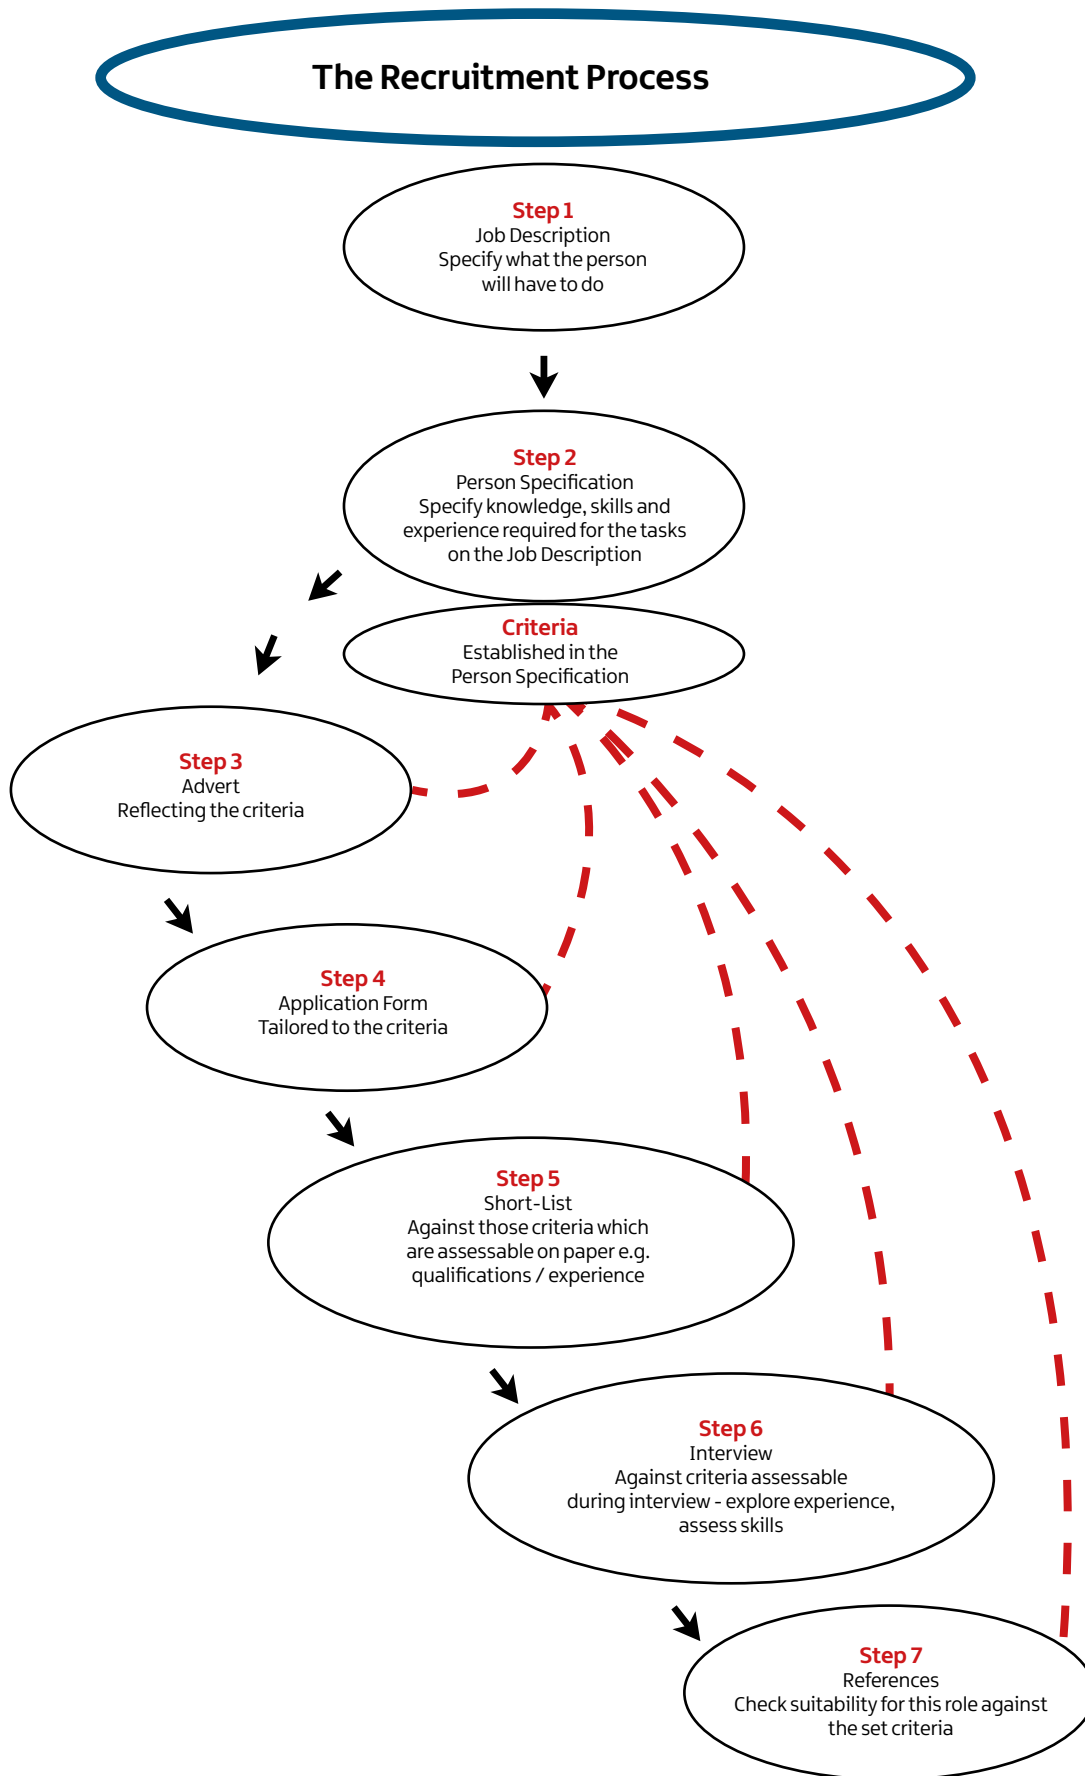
The Recruitment Process

Step 1
Job Description
Specify what the person will have to do

Step 2
Person Specification
Specify knowledge, skills and experience required for the tasks on the Job Description

Criteria
Established in the Person Specification

Step 3
Advert
Reflecting the criteria

Step 4
Application Form
Tailored to the criteria

Step 5
Short-List
Against those criteria which are assessable on paper e.g. qualifications / experience

Step 6
Interview
Against criteria assessable during interview - explore experience, assess skills

Step 7
References
Check suitability for this role against the set criteria